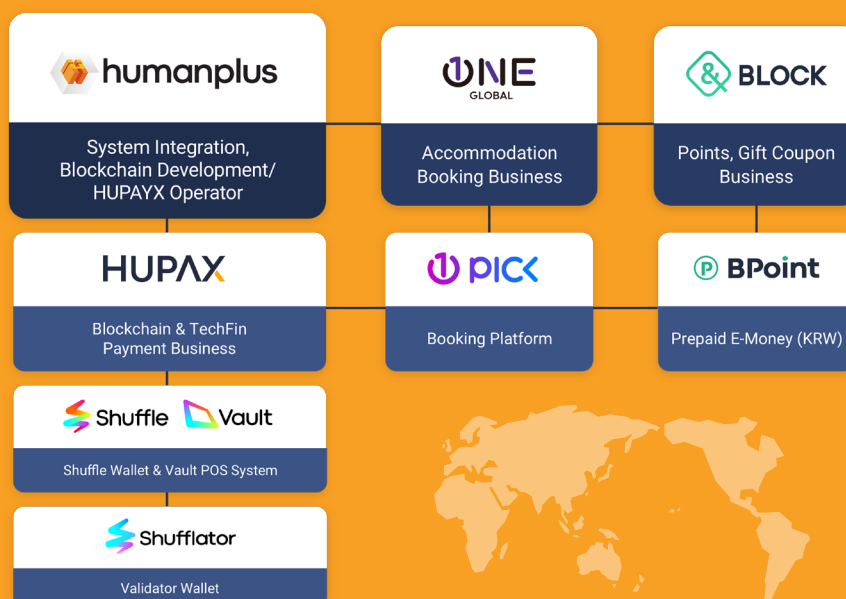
humanplus

System Integration, Blockchain Development/ HUPAYX Operator

ONE GLOBAL

Accommodation Booking Business

BLOCK

Points, Gift Coupon Business

HUPAX

Blockchain & TechFin Payment Business

PICK

Booking Platform

BPoint

Prepaid E-Money (KRW)

Shuffle Vault

Shuffle Wallet & Vault POS System

Shufflator

Validator Wallet